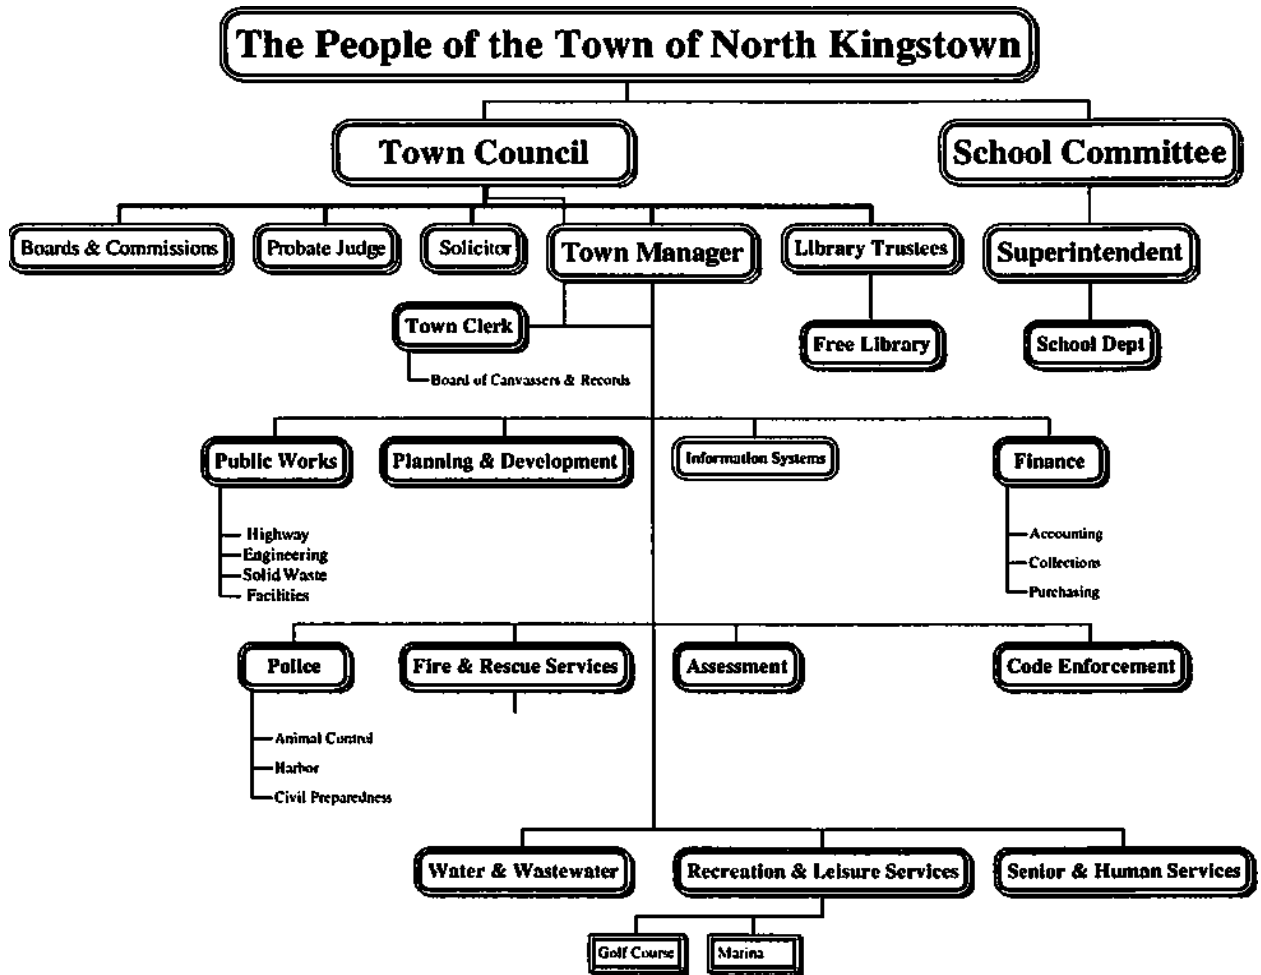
The People of the Town of North Kingstown

Town Council

School Committee

Boards & Commissions

Probate Judge

Solicitor

Town Manager

Library Trustees

Superintendent

Town Clerk

Board of Canvassers & Records

Free Library

School Dept

Public Works

Highway
Engineering
Solid Waste
Facilities

Planning & Development

Information Systems

Finance

Accounting
Collections
Purchasing

Police

Animal Control
Harbor
Civil Preparedness

Fire & Rescue Services

Assessment

Code Enforcement

Water & Wastewater

Recreation & Leisure Services

Senior & Human Services

Golf Course

Marina